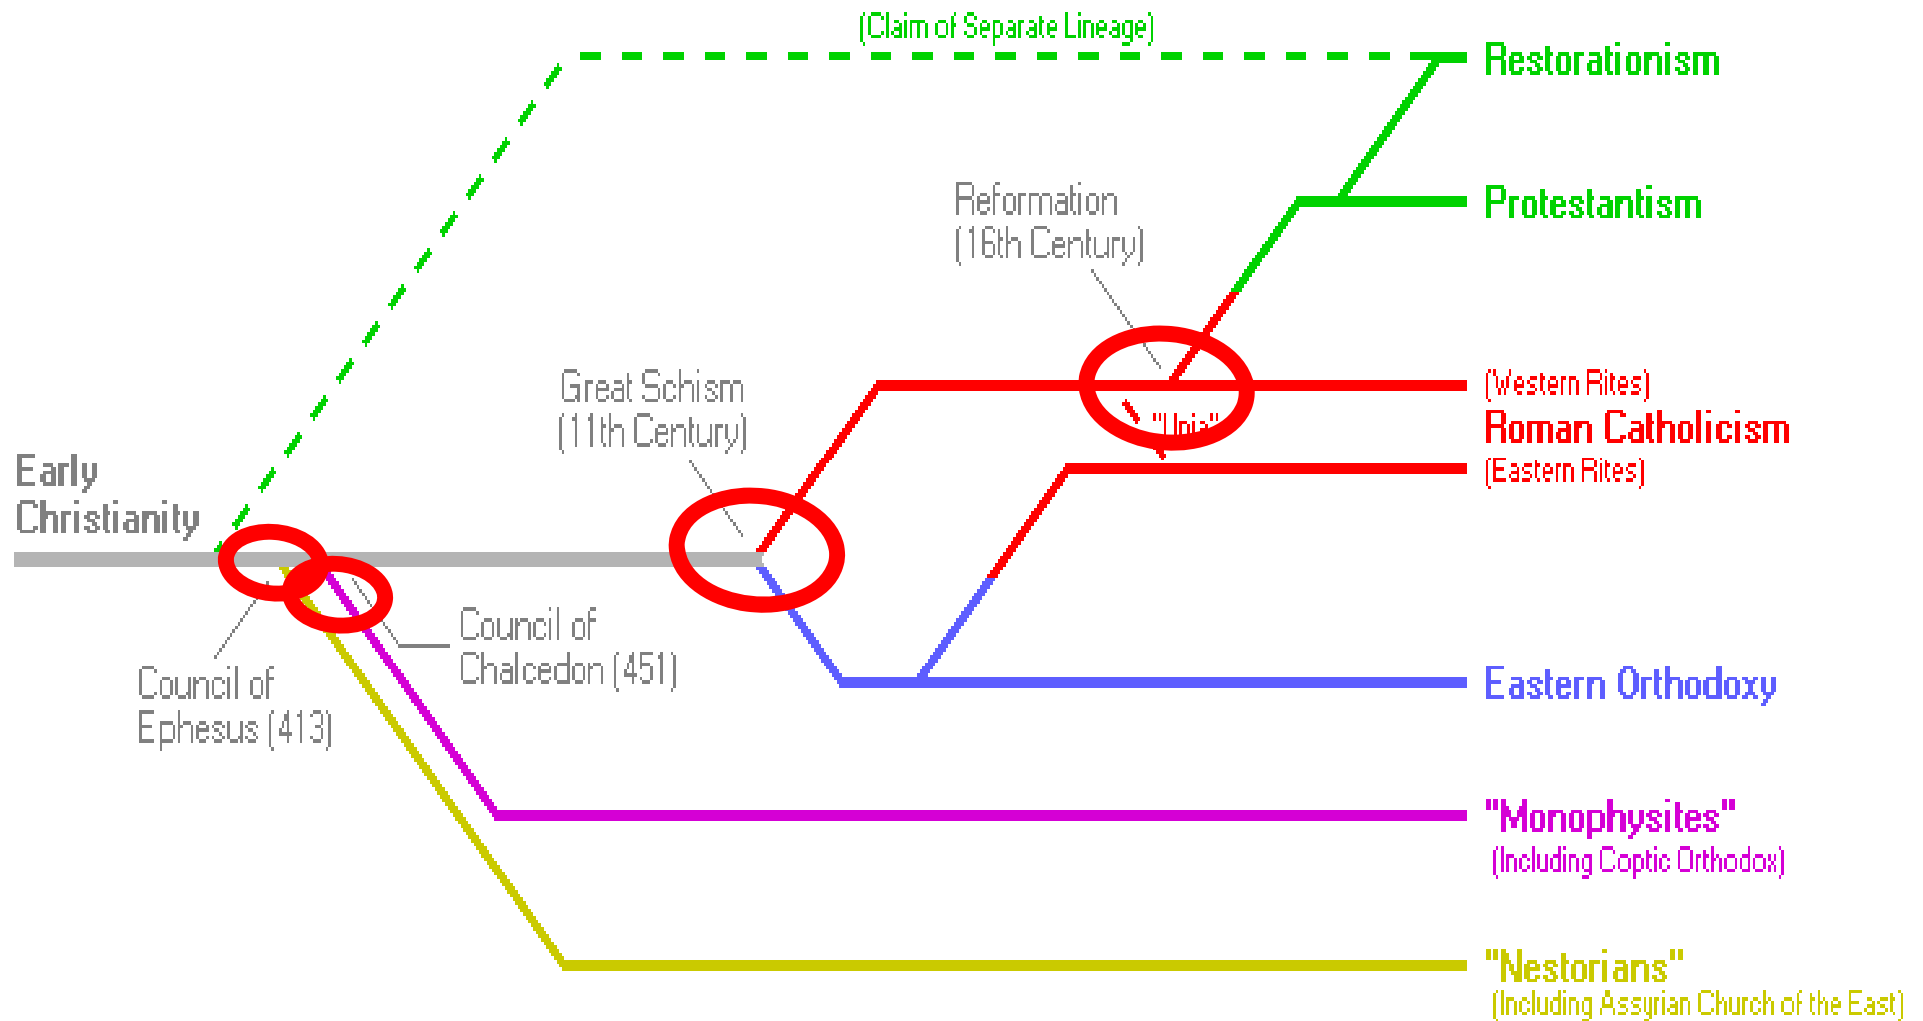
(Claim of Separate Lineage)

Restorationism

Protestantism

Reformation (16th Century)

Great Schism (11th Century)

(Western Rites)
Roman Catholicism
(Eastern Rites)

"Unia"

Early Christianity

Council of Chalcedon (451)

Council of Ephesus (413)

Eastern Orthodoxy

"Monophysites"
(Including Coptic Orthodox)

"Nestorians"
(Including Assyrian Church of the East)